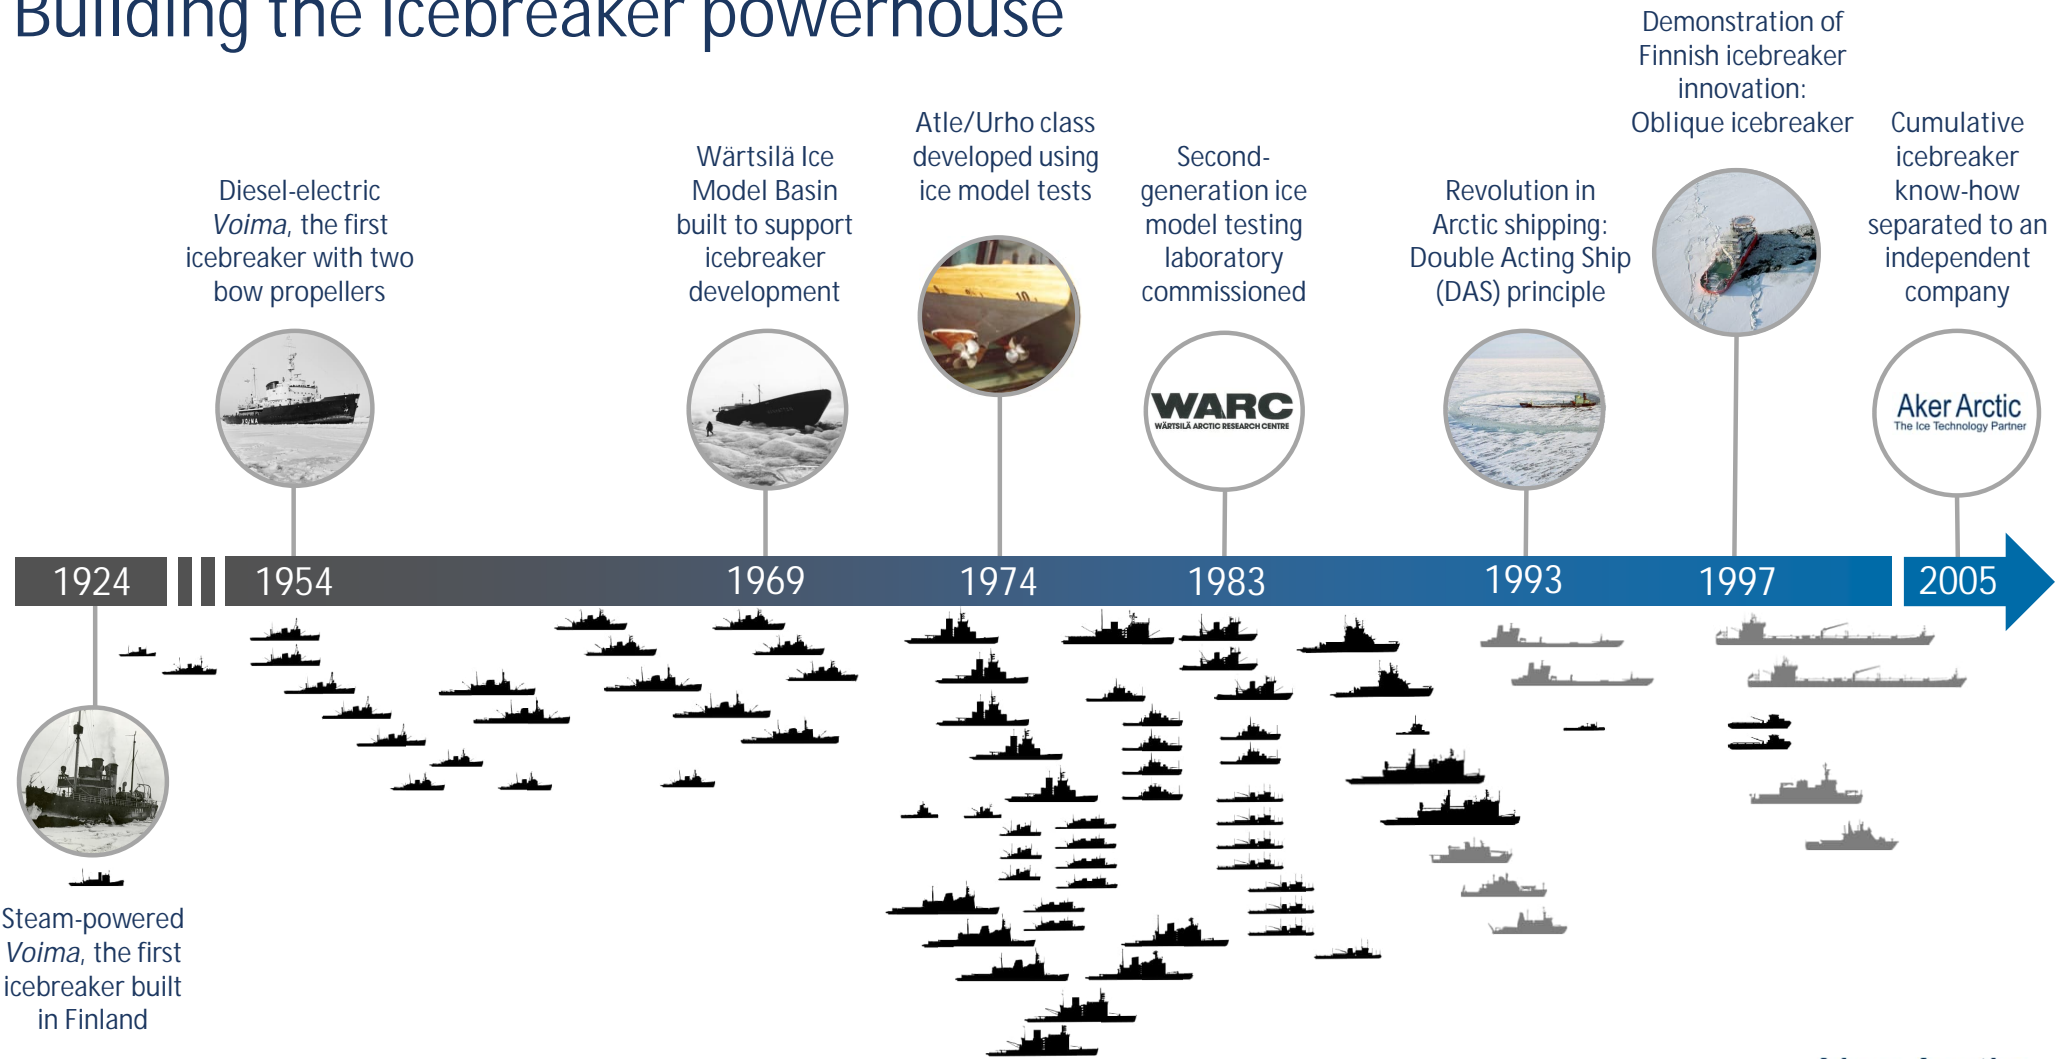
Building the icebreaker powerhouse

Diesel-electric *Voima*, the first icebreaker with two bow propellers

Wärtsilä Ice Model Basin built to support icebreaker development

Atle/Urho class developed using ice model tests

Second-generation ice model testing laboratory commissioned

Revolution in Arctic shipping: Double Acting Ship (DAS) principle

Demonstration of Finnish icebreaker innovation: Oblique icebreaker

Cumulative icebreaker know-how separated to an independent company

WARC
WÄRTSILÄ ARCTIC RESEARCH CENTRE

Aker Arctic
The Ice Technology Partner

1924 | 1954 | 1969 | 1974 | 1983 | 1993 | 1997 | 2005

Steam-powered *Voima*, the first icebreaker built in Finland